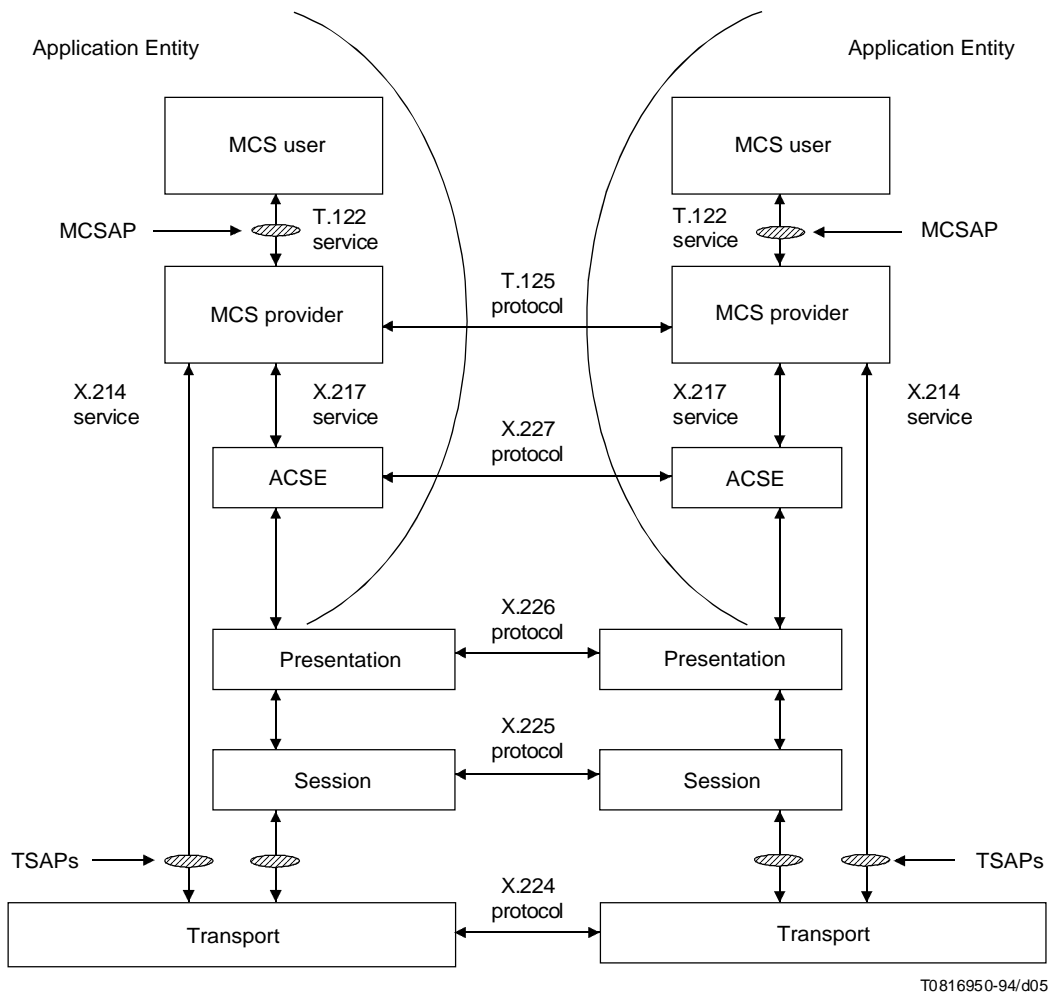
Application Entity

Application Entity

MCS user

MCS user

MCSAP

T.122 service

T.122 service

MCSAP

T.125 protocol

MCS provider

MCS provider

X.214 service

X.217 service

X.217 service

X.214 service

X.227 protocol

ACSE

ACSE

X.226 protocol

Presentation

Presentation

X.225 protocol

Session

Session

TSAPs

TSAPs

X.224 protocol

Transport

Transport

T0816950-94/d05